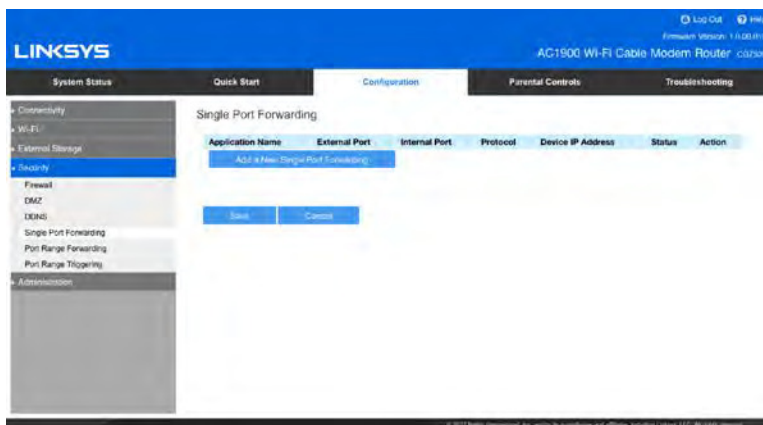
LINKSYS

Log Out Hel

Firmware Version: 1.0.00.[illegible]

AC1900 Wi-Fi Cable Modem Router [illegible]

System Status | Quick Start | Configuration | Parental Controls | Troubleshooting

Connectivity
Wi-Fi
External Storage
Security
Firewall
DMZ
DDNS
Single Port Forwarding
Port Range Forwarding
Port Range Triggering
Administration

Single Port Forwarding

| Application Name | External Port | Internal Port | Protocol | Device IP Address | Status | Action |
|---|---|---|---|---|---|---|

Add a New Single Port Forwarding

Save Cancel

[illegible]